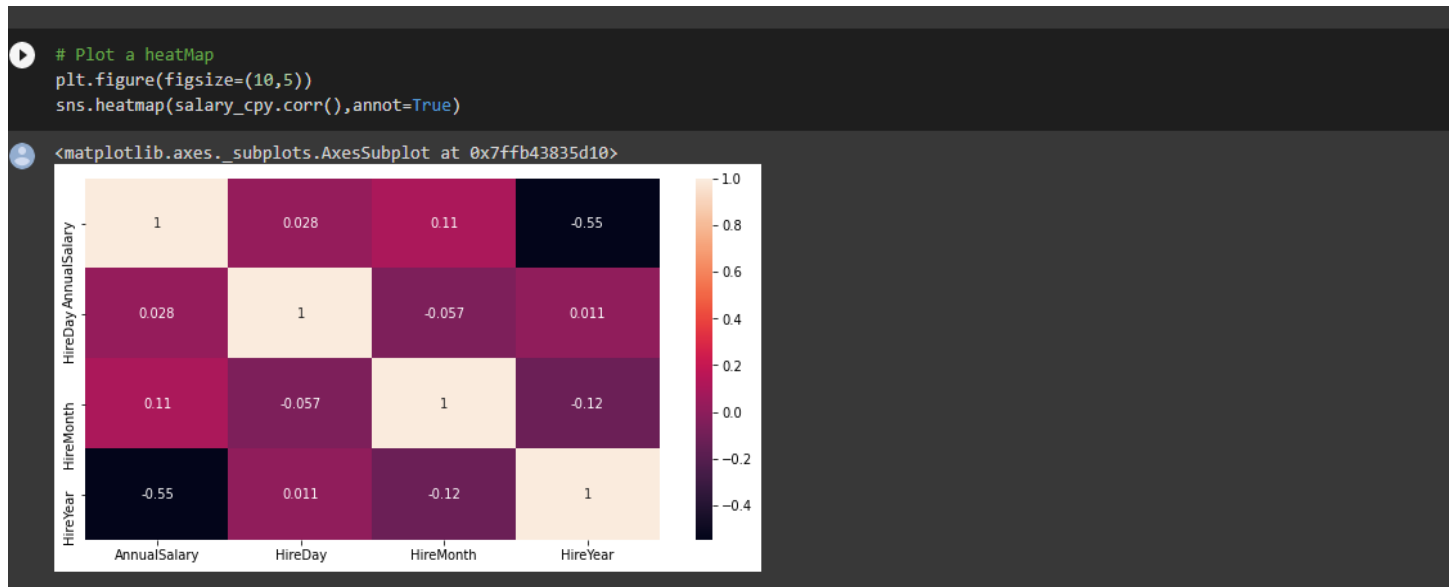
# Plot a heatMap
plt.figure(figsize=(10,5))
sns.heatmap(salary_cpy.corr(),annot=True)

<matplotlib.axes._subplots.AxesSubplot at 0x7ffb43835d10>

| | AnnualSalary | HireDay | HireMonth | HireYear |
|---|---|---|---|---|
| AnnualSalary | 1 | 0.028 | 0.11 | -0.55 |
| HireDay | 0.028 | 1 | -0.057 | 0.011 |
| HireMonth | 0.11 | -0.057 | 1 | -0.12 |
| HireYear | -0.55 | 0.011 | -0.12 | 1 |

1.0
0.8
0.6
0.4
0.2
0.0
−0.2
−0.4